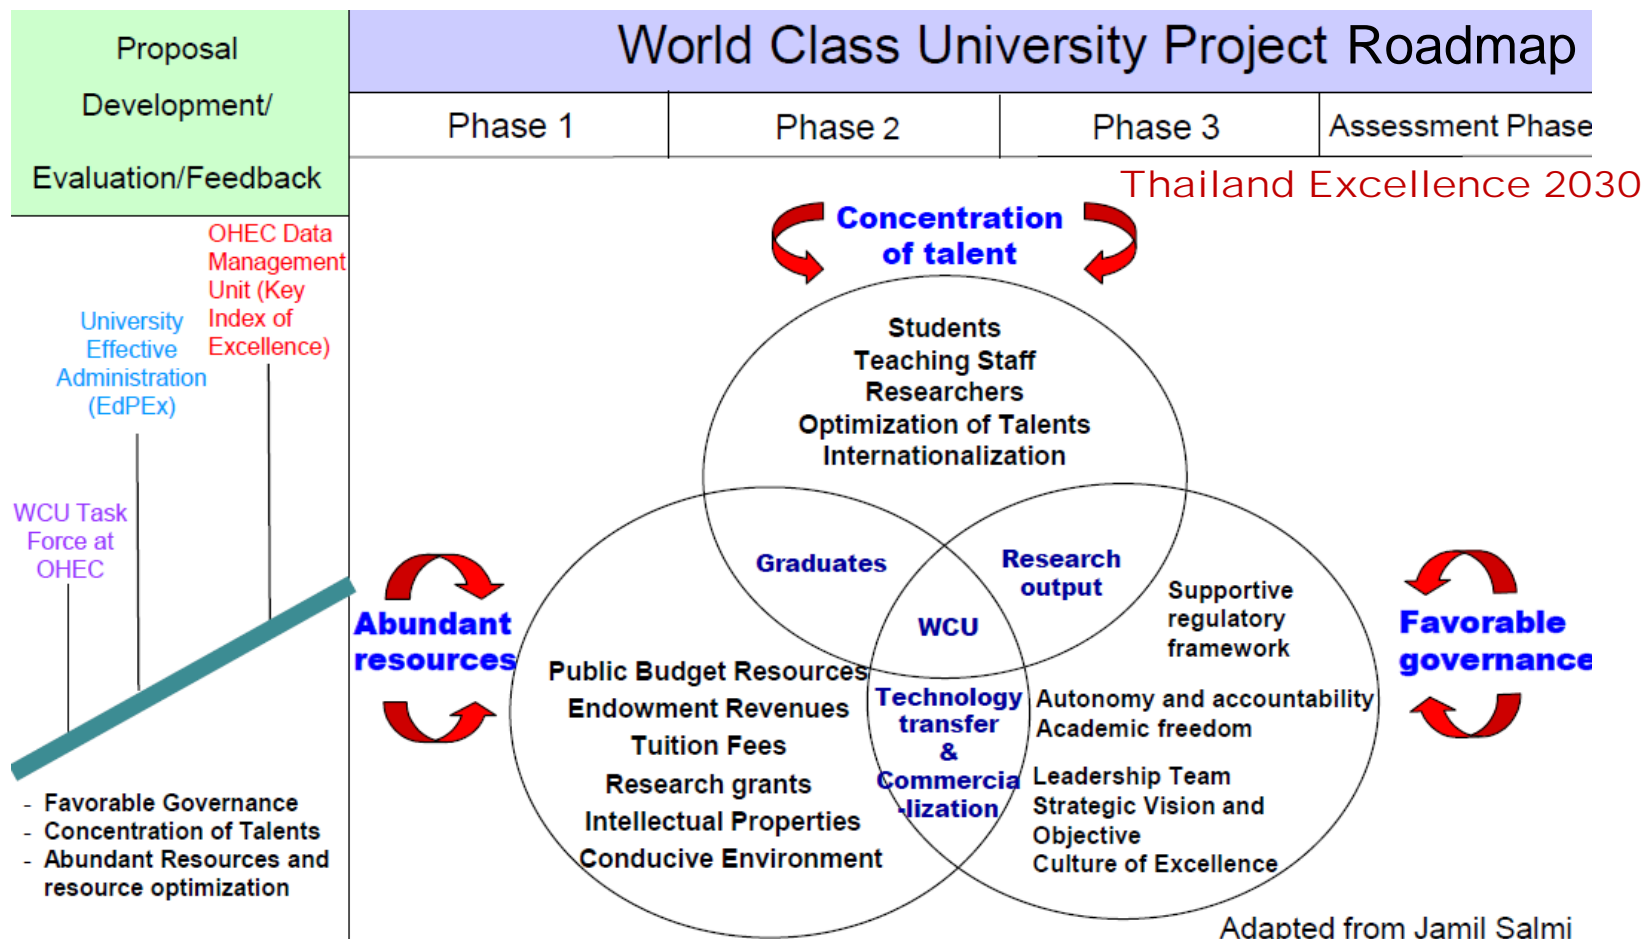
Proposal Development/ Evaluation/Feedback

World Class University Project Roadmap

| Phase 1 | Phase 2 | Phase 3 | Assessment Phase |
|---|---|---|---|

Thailand Excellence 2030

OHEC Data Management Unit (Key Index of Excellence)

University Effective Administration (EdPEx)

WCU Task Force at OHEC

- Favorable Governance
- Concentration of Talents
- Abundant Resources and resource optimization

Concentration of talent

Students
Teaching Staff
Researchers
Optimization of Talents
Internationalization

Graduates

Research output

WCU

Abundant resources

Public Budget Resources
Endowment Revenues
Tuition Fees
Research grants
Intellectual Properties
Conducive Environment

Technology transfer & Commercia -lization

Supportive regulatory framework

Autonomy and accountability
Academic freedom

Leadership Team
Strategic Vision and Objective
Culture of Excellence

Favorable governance

Adapted from Jamil Salmi